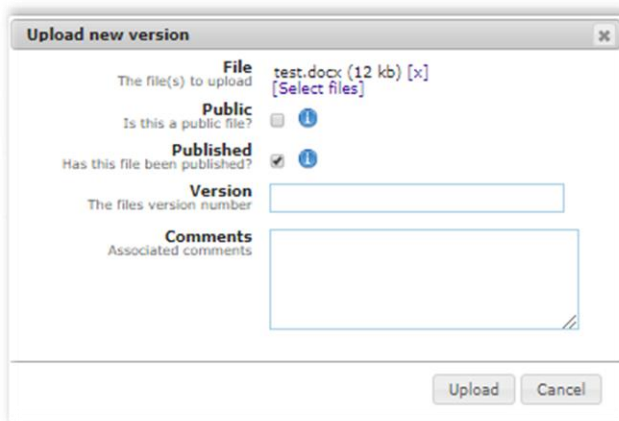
Upload new version

File
The file(s) to upload
test.docx (12 kb) [x]
[Select files]

Public
Is this a public file?

Published
Has this file been published?

Version
The files version number

Comments
Associated comments

Upload Cancel